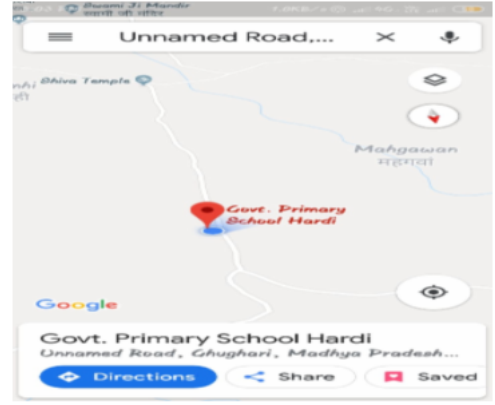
Swami Ji Mandir
स्वामी जी मंदिर

Unnamed Road,...

nhi

Shiva Temple

Mahgawan
महगवां

Govt. Primary School Hardi

Google

Govt. Primary School Hardi
Unnamed Road, Ghughari, Madhya Pradesh...

Directions

Share

Saved